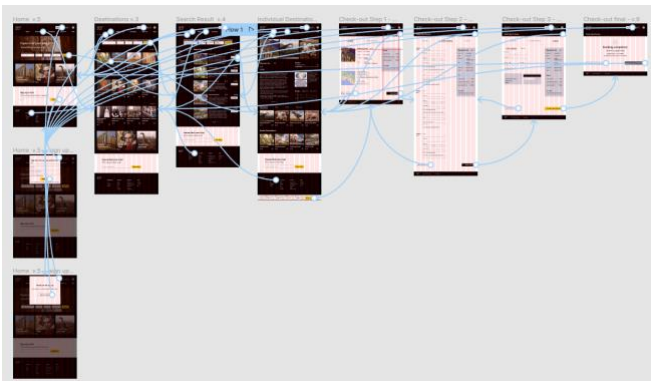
Home - v 2

Destinations - v 2

Search Result - v 4

Individual Destinatio...

Check-out Step 1

Check-out Step 2

Check-out Step 3

Check-out final - v 6

Flow 1

Home - v 2 - sign up...

Home - v 2 - login up...